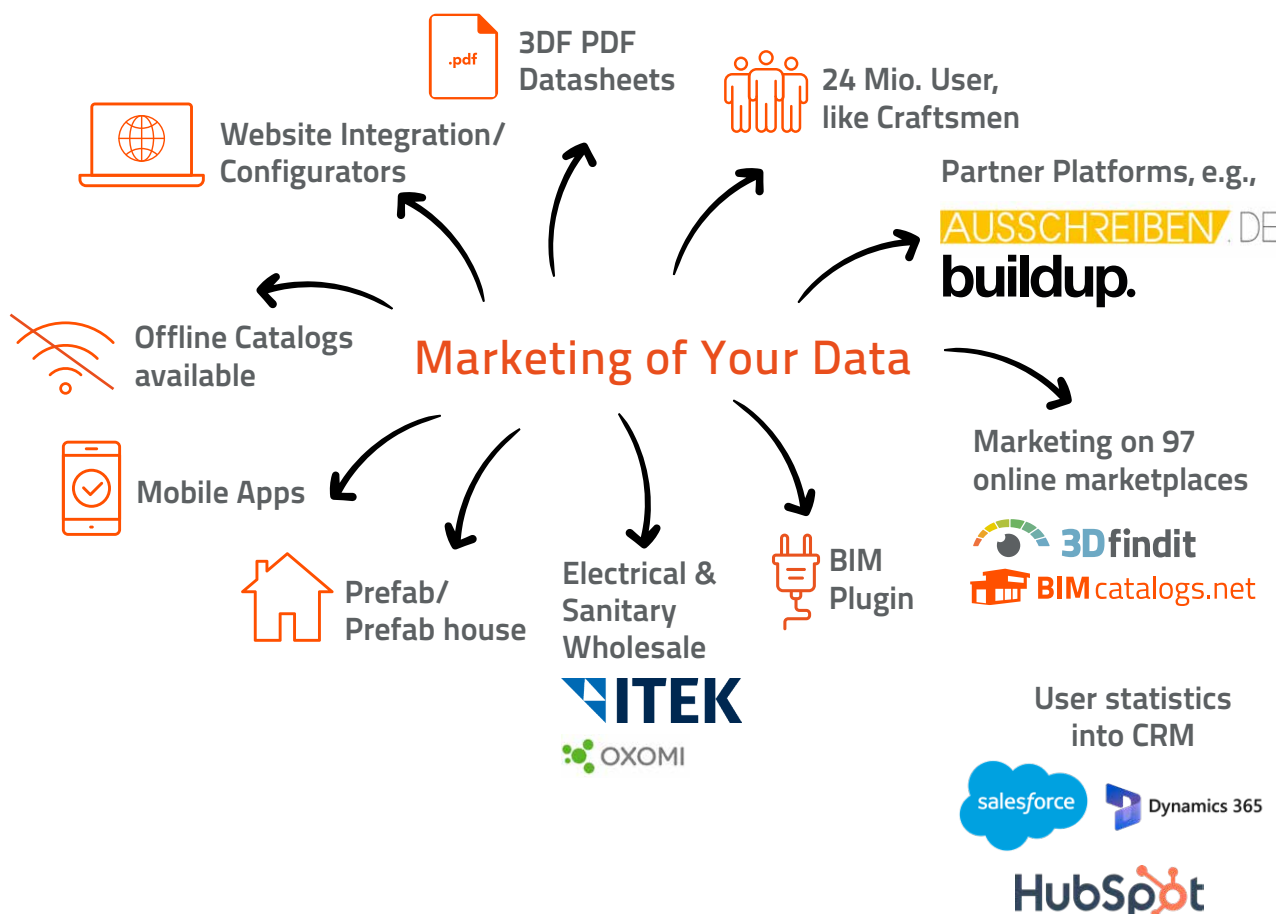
.pdf

3DF PDF Datasheets

24 Mio. User, like Craftsmen

Website Integration/ Configurators

Partner Platforms, e.g.,

AUSSCHREIBEN.DE

buildup.

Offline Catalogs available

Marketing of Your Data

Marketing on 97 online marketplaces

3Dfindit

BIMcatalogs.net

Mobile Apps

Prefab/ Prefab house

Electrical & Sanitary Wholesale

ITEK

OXOMI

BIM Plugin

User statistics into CRM

salesforce

Dynamics 365

HubSpot